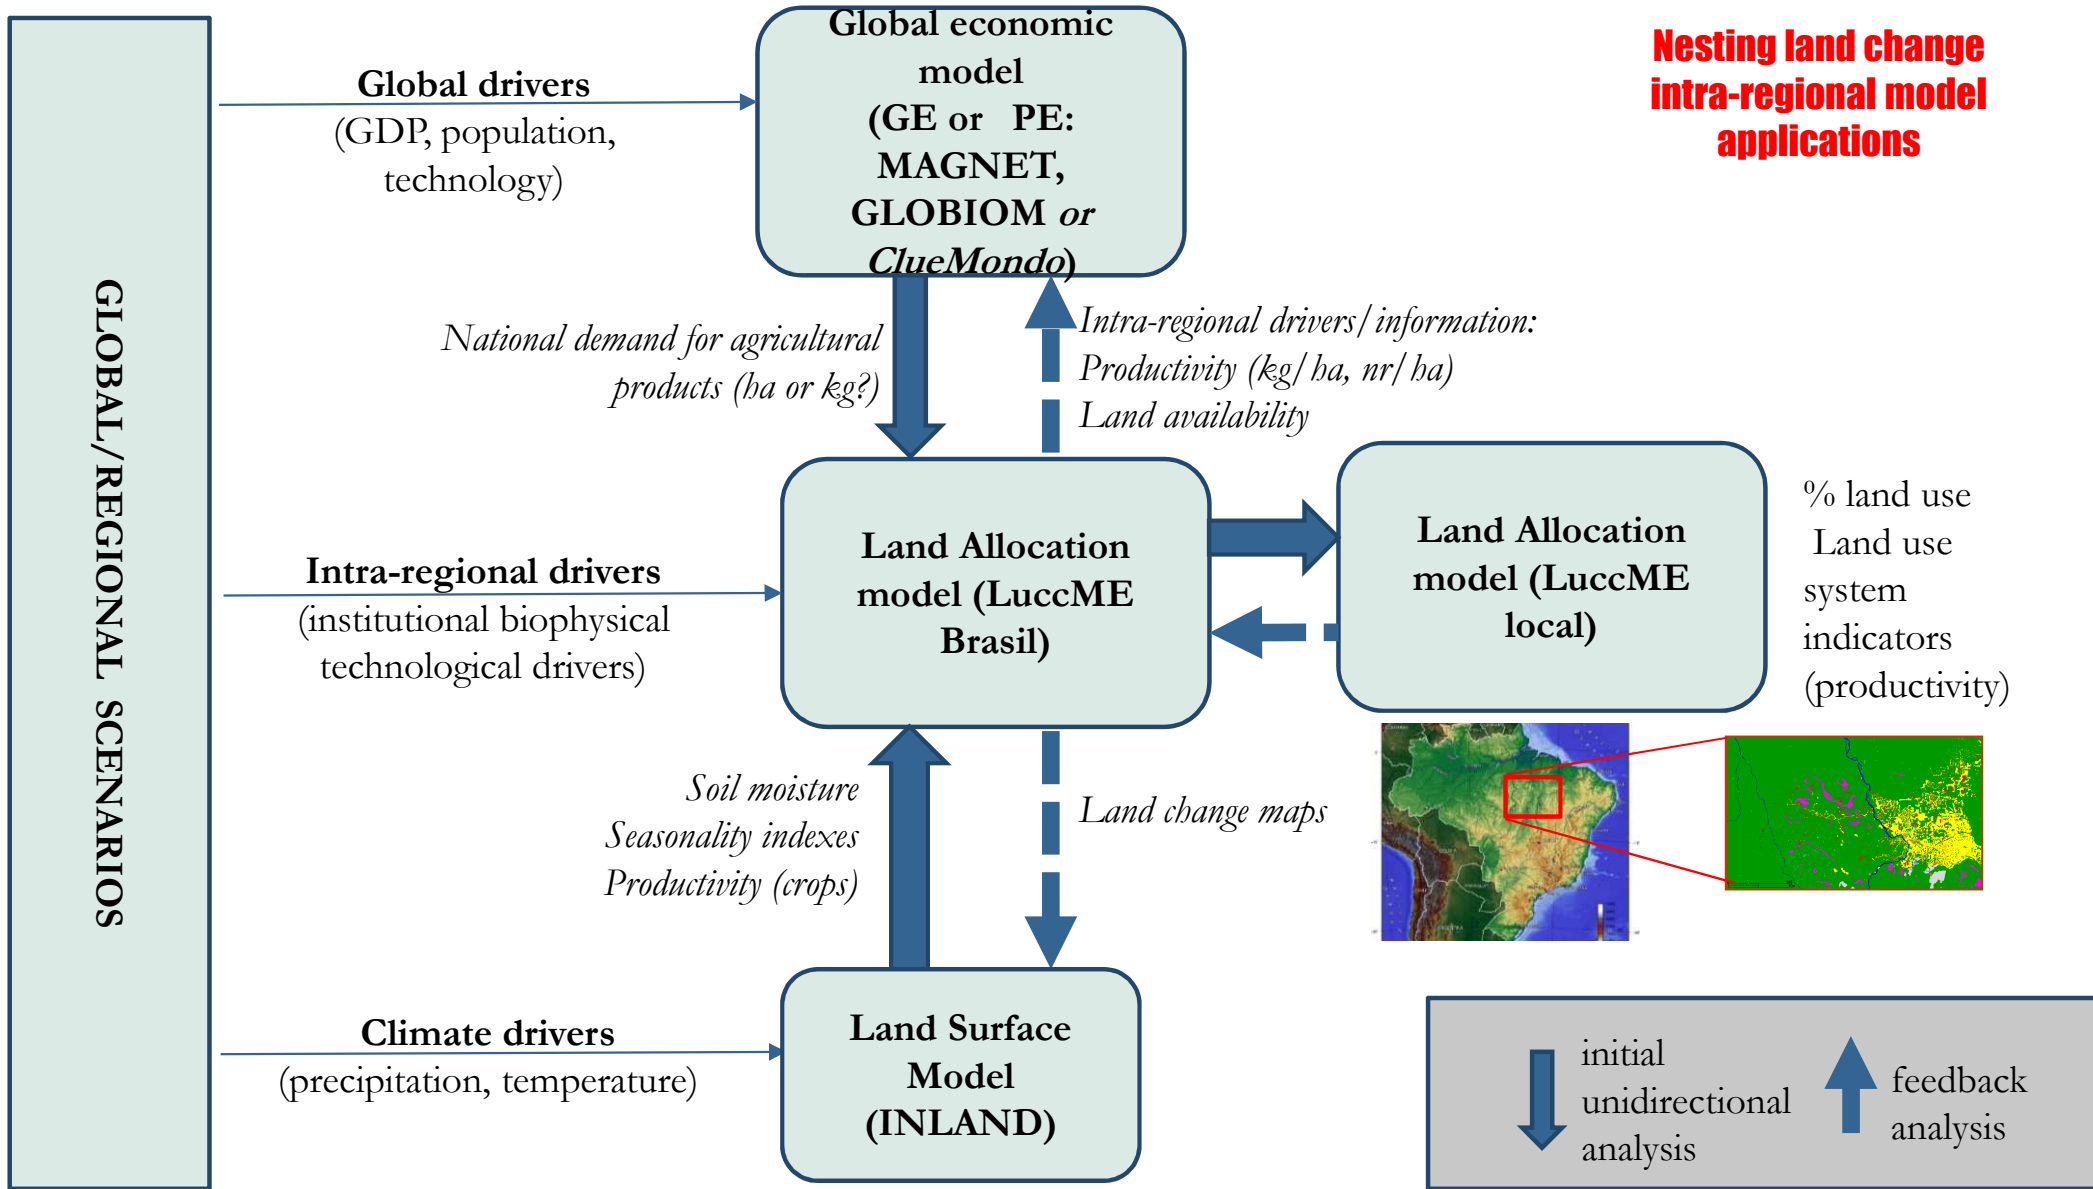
GLOBAL/REGIONAL SCENARIOS

Global drivers
(GDP, population, technology)

Global economic model
(GE or PE: MAGNET, GLOBIOM or ClueMondo)

Nesting land change intra-regional model applications

National demand for agricultural products (ha or kg?)

Intra-regional drivers/information:
Productivity (kg/ha, nr/ha)
Land availability

Intra-regional drivers
(institutional biophysical technological drivers)

Land Allocation model (LuccME Brasil)

Land Allocation model (LuccME local)

% land use
Land use system indicators (productivity)

Soil moisture
Seasonality indexes
Productivity (crops)

Land change maps

Climate drivers
(precipitation, temperature)

Land Surface Model (INLAND)

initial unidirectional analysis

feedback analysis